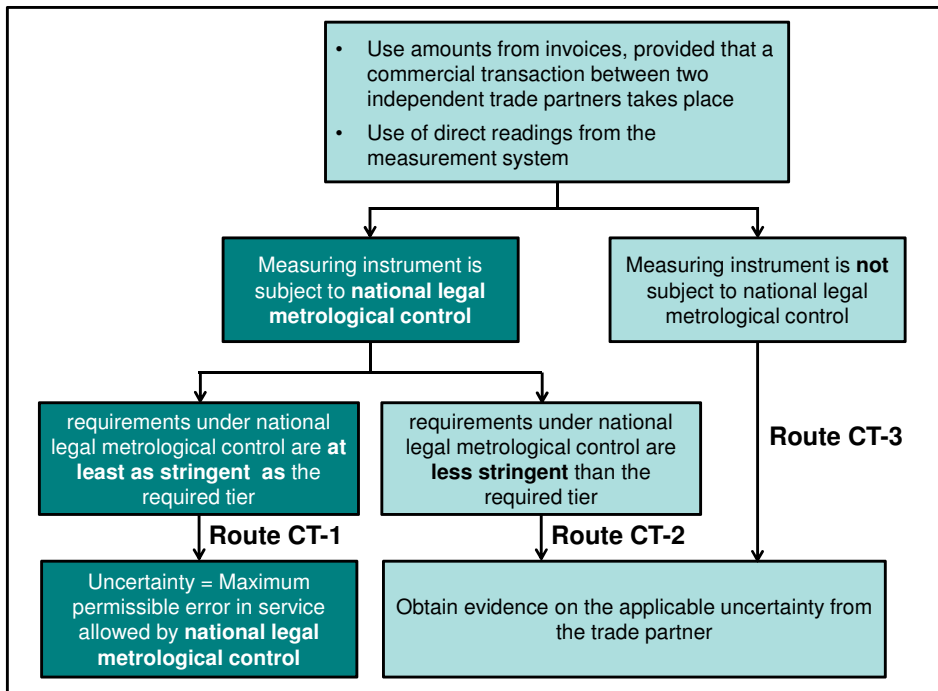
- Use amounts from invoices, provided that a commercial transaction between two independent trade partners takes place
- Use of direct readings from the measurement system

Measuring instrument is subject to **national legal metrological control**

Measuring instrument is **not** subject to national legal metrological control

requirements under national legal metrological control are **at least as stringent as** the required tier

requirements under national legal metrological control are **less stringent** than the required tier

**Route CT-3**

**Route CT-1**

**Route CT-2**

Uncertainty = Maximum permissible error in service allowed by **national legal metrological control**

Obtain evidence on the applicable uncertainty from the trade partner